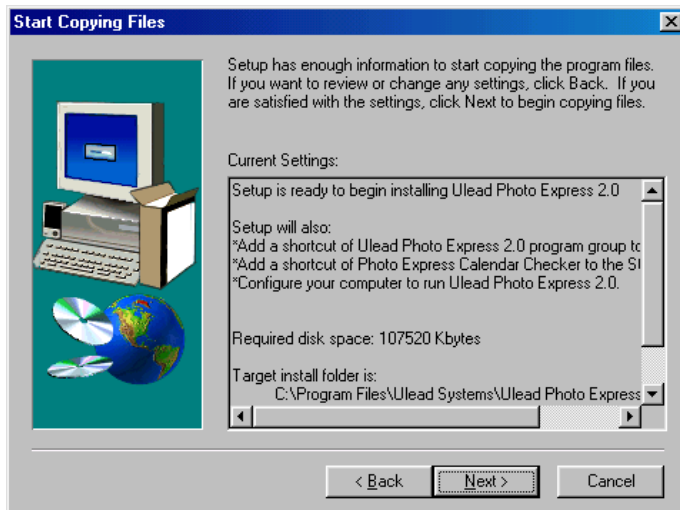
Start Copying Files

Setup has enough information to start copying the program files. If you want to review or change any settings, click Back. If you are satisfied with the settings, click Next to begin copying files.

Current Settings:

Setup is ready to begin installing Ulead Photo Express 2.0

Setup will also:
*Add a shortcut of Ulead Photo Express 2.0 program group tc
*Add a shortcut of Photo Express Calendar Checker to the St
*Configure your computer to run Ulead Photo Express 2.0.

Required disk space: 107520 Kbytes

Target install folder is:
C:\Program Files\Ulead Systems\Ulead Photo Express

< Back | Next > | Cancel